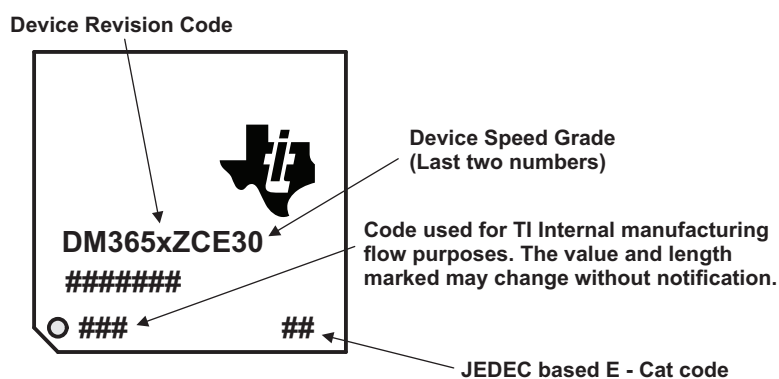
Device Revision Code

Device Speed Grade
(Last two numbers)

DM365xZCE30

#######

Code used for TI Internal manufacturing flow purposes. The value and length marked may change without notification.

###

##

JEDEC based E - Cat code